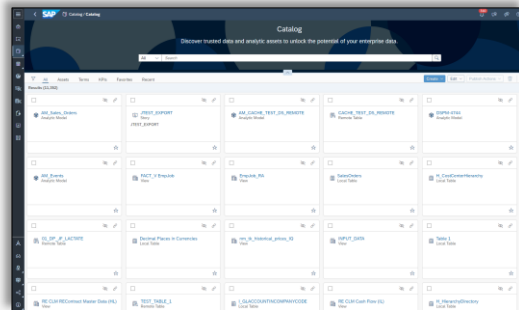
SAP Catalog / Catalog

Catalog

Discover trusted data and analytic assets to unlock the potential of your enterprise data.

All Search

All Assets Terms KPIs Favorites Recent

Results (11,002)

Create Edit

AM_Sales_Orders
Analytic Model

JTEST_EXPORT
View
JTEST_EXPORT

AM_CACHE_TEST_DS_REMOTE
Analytic Model

CACHE_TEST_DS_REMOTE
Remote Table

DSPM-4161
Analytic Model

AM_Events
Analytic Model

FACT_V Empdeb
View

Empdeb_RA
View

SalesOrders
Local Table

H_CostCenterHierarchy
Local Table

01_DP_IP_LACTATE
Remote Table

Decimal Places in Currencies
Local Table

rem_ls_historical_prices_02
View

INPUT_DATA
View

Table 1
Local Table

RE CLM REContract Master Data (HL)
View

TEST_TABLE_1
Remote Table

I_GLACCOUNTINCOMPANYCODE
Local Table

RE CLM Cash Flow (L)
View

H_HierarchyDirectory
Local Table